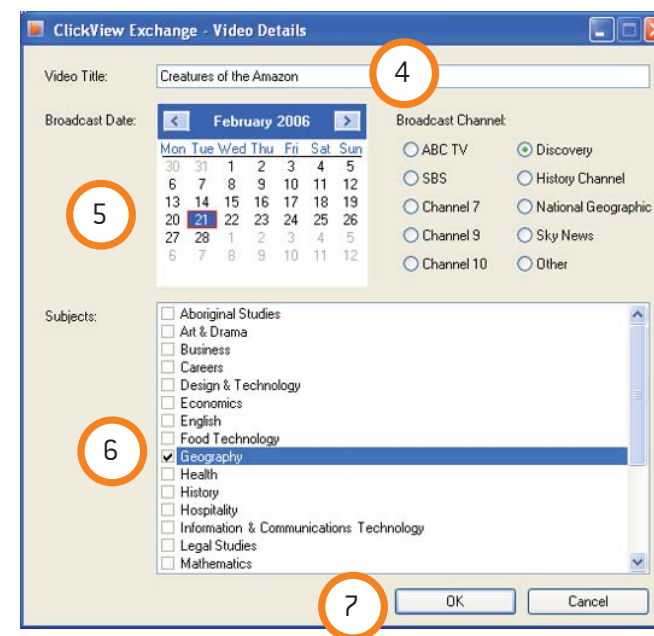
ClickView Exchange - Video Details

Video Title: Creatures of the Amazon

4

Broadcast Date:

February 2006

| Mon | Tue | Wed | Thu | Fri | Sat | Sun |
|---|---|---|---|---|---|---|
| 30 | 31 | 1 | 2 | 3 | 4 | 5 |
| 6 | 7 | 8 | 9 | 10 | 11 | 12 |
| 13 | 14 | 15 | 16 | 17 | 18 | 19 |
| 20 | 21 | 22 | 23 | 24 | 25 | 26 |
| 27 | 28 | 1 | 2 | 3 | 4 | 5 |
| 6 | 7 | 8 | 9 | 10 | 11 | 12 |

5

Broadcast Channel:

ABC TV
SBS
Channel 7
Channel 9
Channel 10
Discovery
History Channel
National Geographic
Sky News
Other

Subjects:

Aboriginal Studies
Art & Drama
Business
Careers
Design & Technology
Economics
English
Food Technology
Geography
Health
History
Hospitality
Information & Communications Technology
Legal Studies
Mathematics

6

7

OK

Cancel